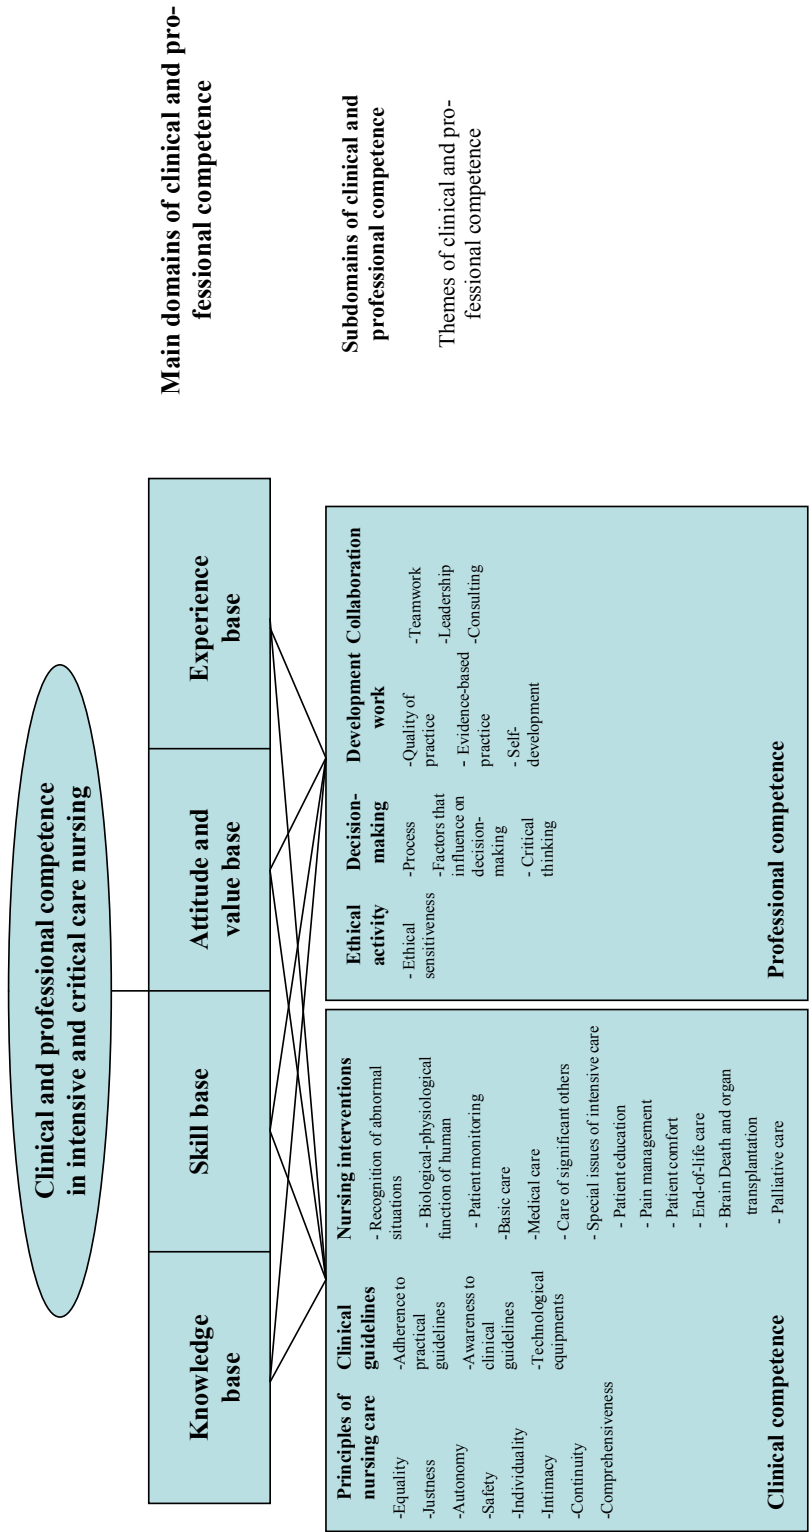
Clinical and professional competence in intensive and critical care nursing

Knowledge base

Skill base

Attitude and value base

Experience base

Main domains of clinical and professional competence

Subdomains of clinical and professional competence

Themes of clinical and professional competence

Principles of nursing care
-Equality
-Justness
-Autonomy
-Safety
-Individuality
-Intimacy
-Continuity
-Comprehensiveness

Clinical guidelines
-Adherence to practical guidelines
-Awareness to clinical guidelines
-Technological equipments

Nursing interventions
- Recognition of abnormal situations
- Biological-physiological function of human
- Patient monitoring
-Basic care
-Medical care
- Care of significant others
- Special issues of intensive care
- Patient education
- Pain management
- Patient comfort
- End-of-life care
- Brain Death and organ transplantation
- Palliative care

Clinical competence

Ethical activity
- Ethical sensitiveness

Decision-making
-Process
-Factors that influence on decision-making
- Critical thinking

Development work
-Quality of practice
- Evidence-based practice
- Self-development

Collaboration
-Teamwork
-Leadership
-Consulting

Professional competence